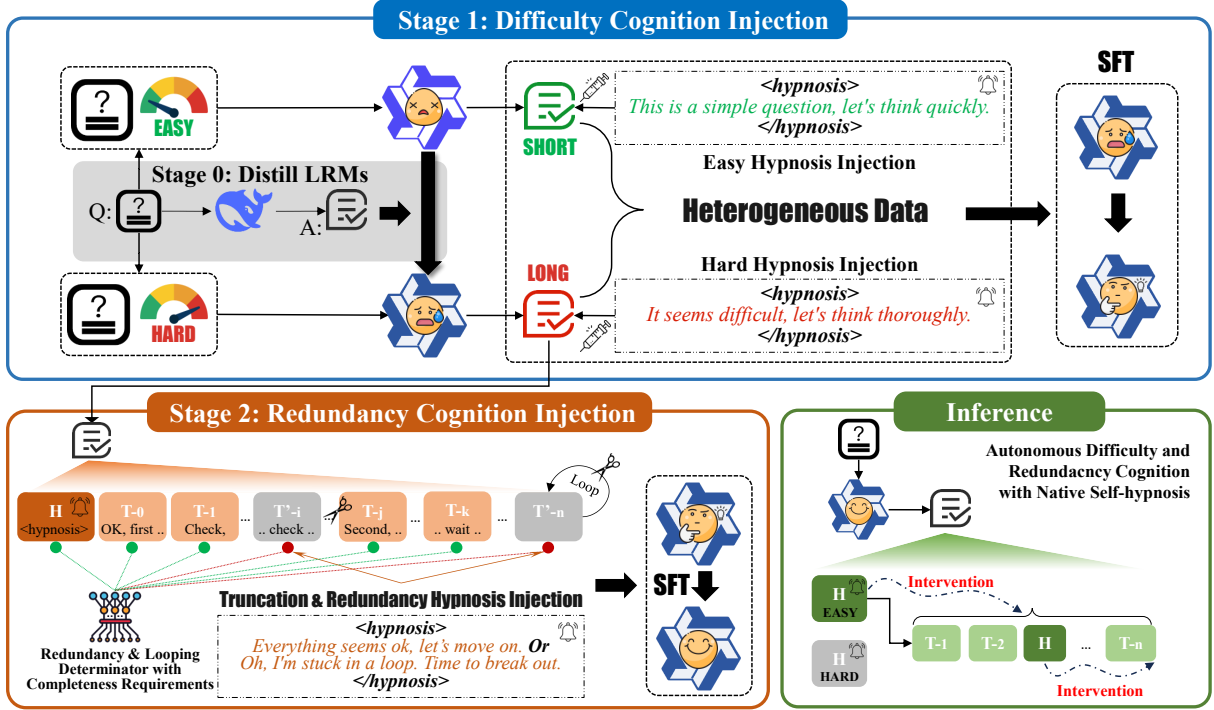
Stage 1: Difficulty Cognition Injection

EASY

Stage 0: Distill LRMs

Q:

A:

HARD

SHORT

<hypnosis>
This is a simple question, let's think quickly.
</hypnosis>

Easy Hypnosis Injection

Heterogeneous Data

LONG

Hard Hypnosis Injection

<hypnosis>
It seems difficult, let's think thoroughly.
</hypnosis>

SFT

Stage 2: Redundancy Cognition Injection

H
<hypnosis>

T-0
OK, first ..

T-1
Check,

...

T'-i
.. check

T-j
Second, ..

...

T-k
.. wait

...

T'-n

Loop

Redundancy & Looping Determinator with Completeness Requirements

Truncation & Redundancy Hypnosis Injection

<hypnosis>
Everything seems ok, let's move on. Or
Oh, I'm stuck in a loop. Time to break out.
</hypnosis>

SFT

Inference

Autonomous Difficulty and Redundacncy Cognition with Native Self-hypnosis

H
EASY

Intervention

H
HARD

T-1

T-2

H

...

T-n

Intervention